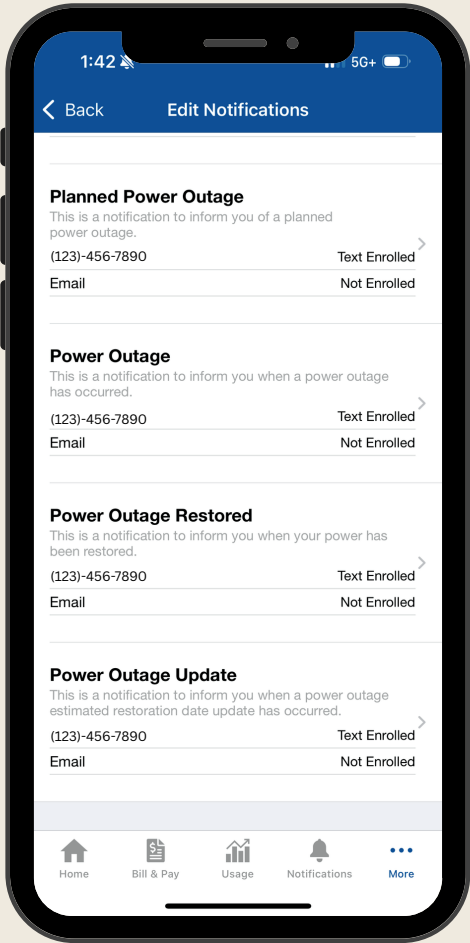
1:42

5G+

Back

Edit Notifications

Planned Power Outage
This is a notification to inform you of a planned power outage.

(123)-456-7890 Text Enrolled

Email Not Enrolled

Power Outage
This is a notification to inform you when a power outage has occurred.

(123)-456-7890 Text Enrolled

Email Not Enrolled

Power Outage Restored
This is a notification to inform you when your power has been restored.

(123)-456-7890 Text Enrolled

Email Not Enrolled

Power Outage Update
This is a notification to inform you when a power outage estimated restoration date update has occurred.

(123)-456-7890 Text Enrolled

Email Not Enrolled

Home Bill & Pay Usage Notifications More